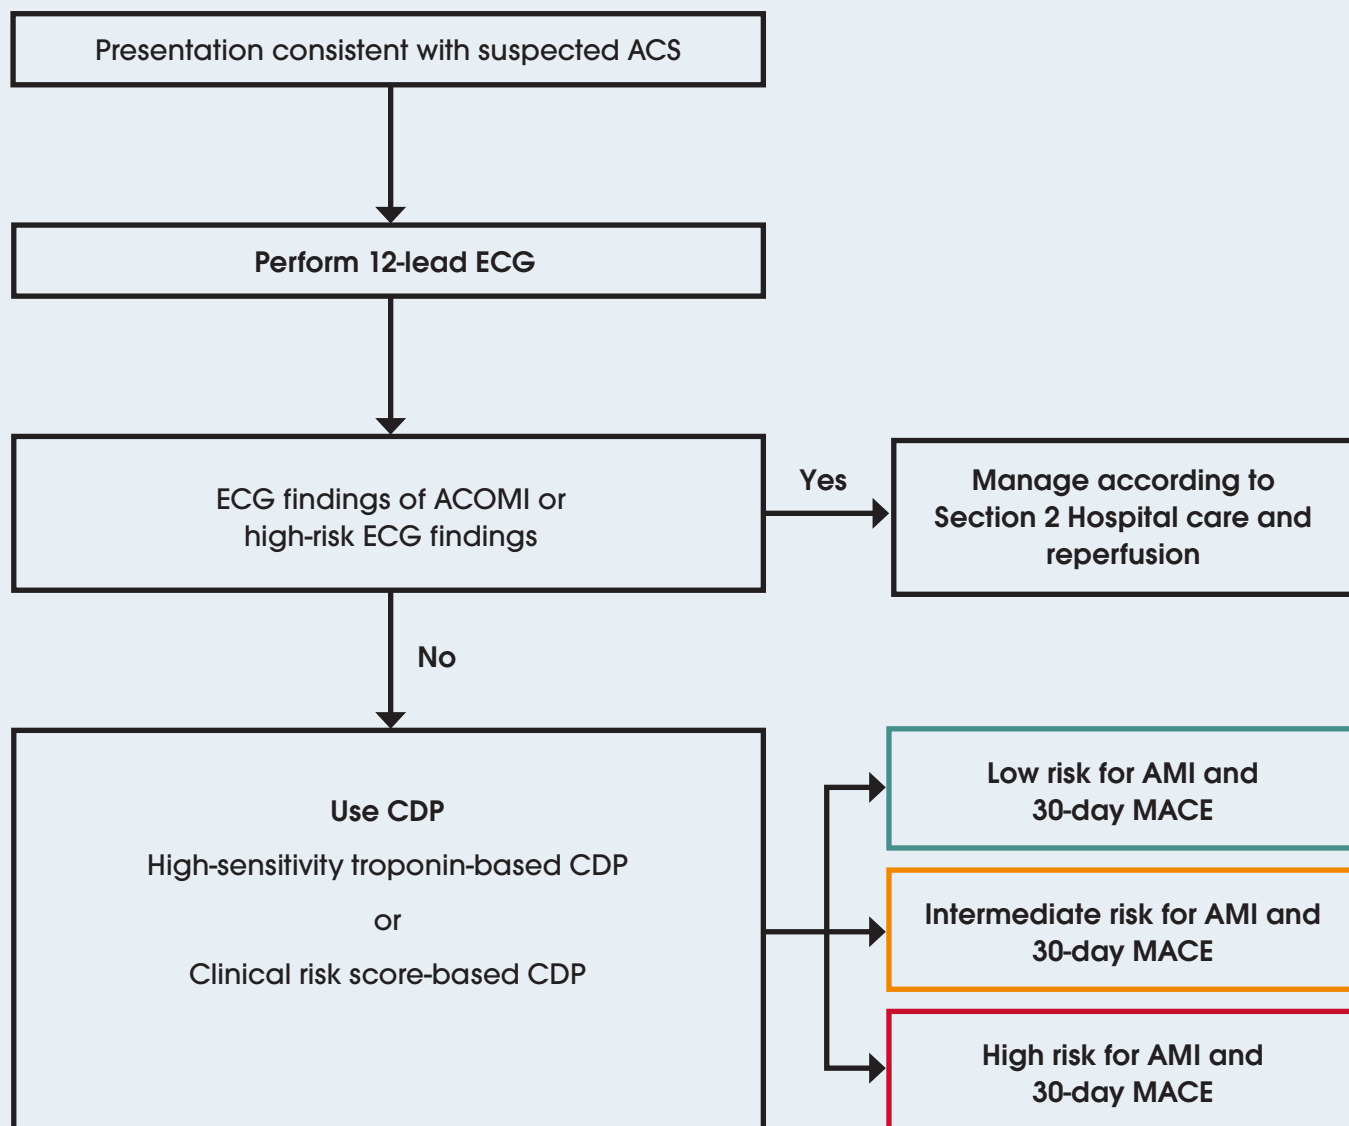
Presentation consistent with suspected ACS

Perform 12-lead ECG

ECG findings of ACOMI or high-risk ECG findings

Yes

Manage according to Section 2 Hospital care and reperfusion

No

Use CDP

High-sensitivity troponin-based CDP

or

Clinical risk score-based CDP

Low risk for AMI and 30-day MACE

Intermediate risk for AMI and 30-day MACE

High risk for AMI and 30-day MACE